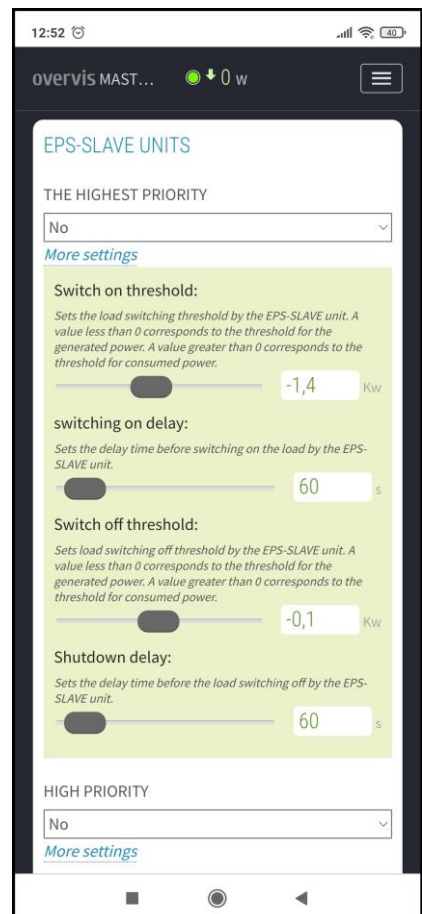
12:52 ⏱ 40

overvis MAST... 0 w

EPS-SLAVE UNITS

THE HIGHEST PRIORITY

No

More settings

Switch on threshold:

Sets the load switching threshold by the EPS-SLAVE unit. A value less than 0 corresponds to the threshold for the generated power. A value greater than 0 corresponds to the threshold for consumed power.

-1,4 Kw

switching on delay:

Sets the delay time before switching on the load by the EPS-SLAVE unit.

60 s

Switch off threshold:

Sets load switching off threshold by the EPS-SLAVE unit. A value less than 0 corresponds to the threshold for the generated power. A value greater than 0 corresponds to the threshold for consumed power.

-0,1 Kw

Shutdown delay:

Sets the delay time before the load switching off by the EPS-SLAVE unit.

60 s

HIGH PRIORITY

No

More settings